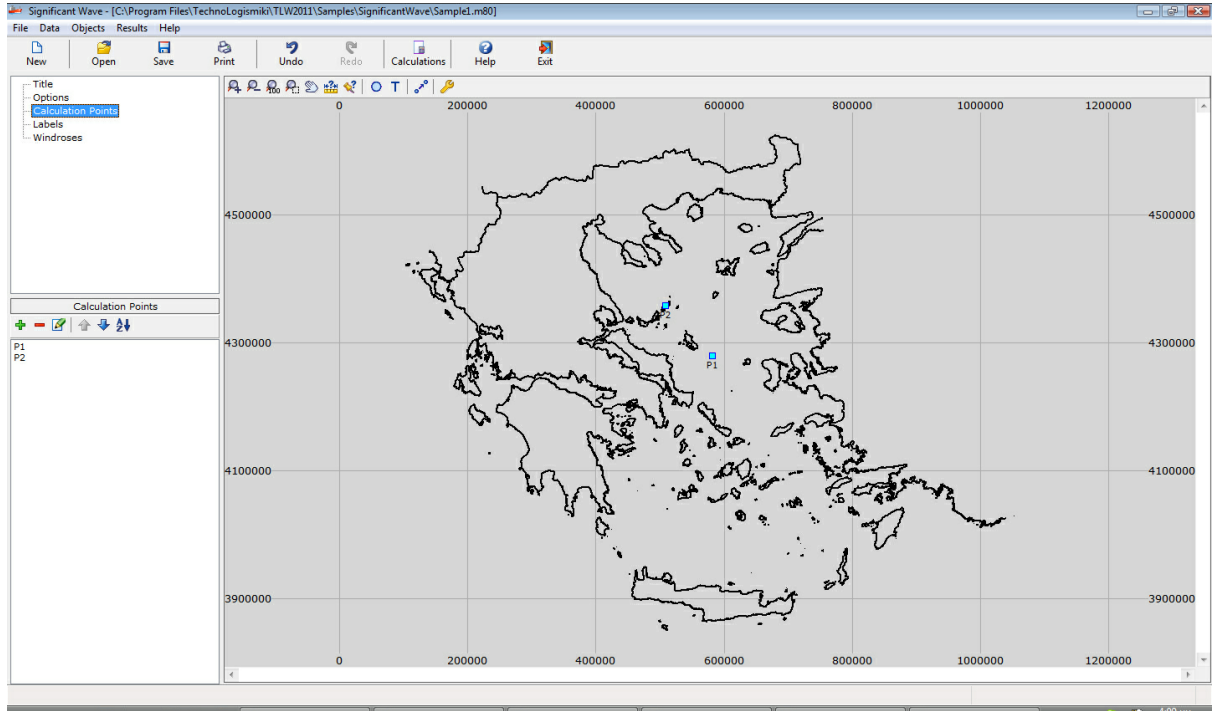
Significant Wave - [C:\Program Files\TechnoLogismiki\TLW2011\Samples\SignificantWave\Sample1.m80]

File Data Objects Results Help

New Open Save Print Undo Redo Calculations Help Exit

Title
Options
Calculation Points
Labels
Windroses

Calculation Points

P1
P2

0 200000 400000 600000 800000 1000000 1200000

4500000
4300000
4100000
3900000

4500000
4300000
4100000
3900000

P2
P1

0 200000 400000 600000 800000 1000000 1200000